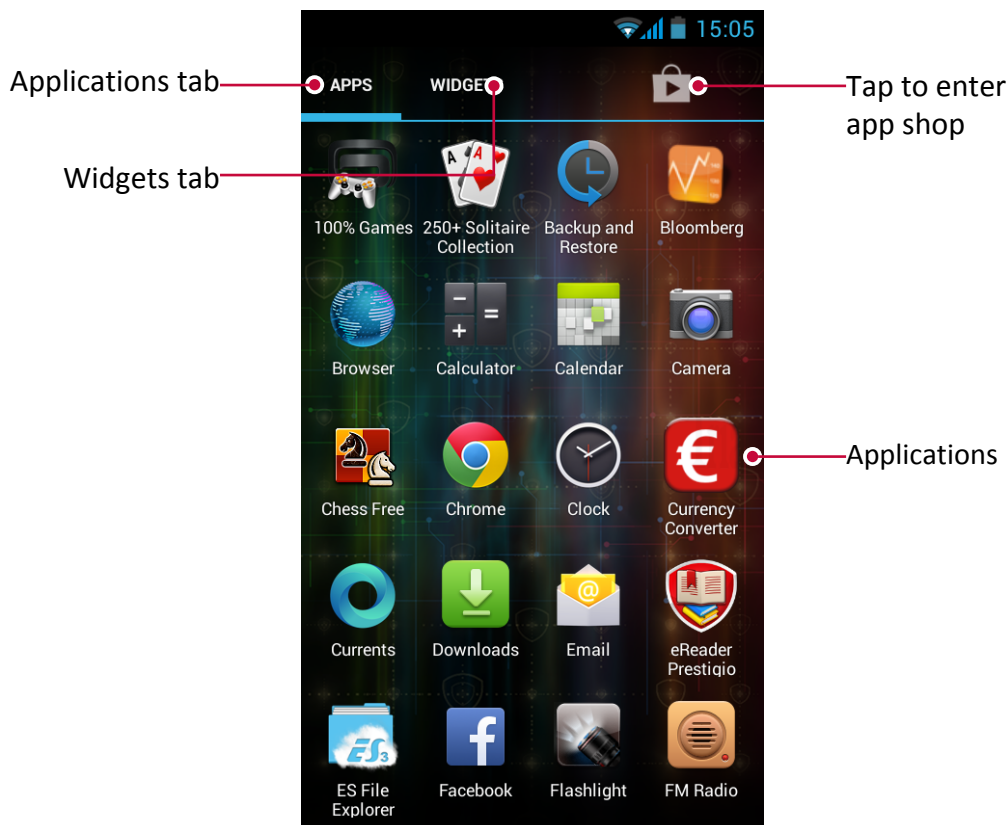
15:05

Applications tab

APPS

WIDGE

Tap to enter app shop

Widgets tab

100% Games

250+ Solitaire Collection

Backup and Restore

Bloomberg

Browser

Calculator

Calendar

Camera

Chess Free

Chrome

Clock

Currency Converter

Applications

Currents

Downloads

Email

eReader Prestigio

ES File Explorer

Facebook

Flashlight

FM Radio